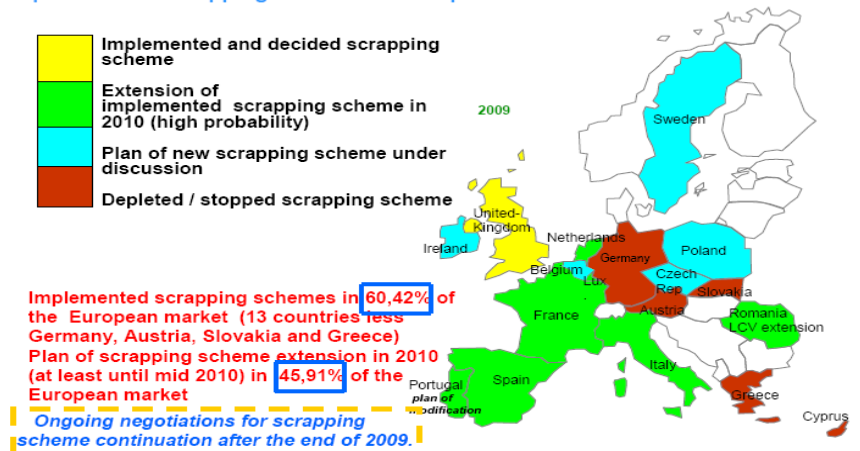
Implemented and decided scrapping scheme

Extension of implemented scrapping scheme in 2010 (high probability)

Plan of new scrapping scheme under discussion

Depleted / stopped scrapping scheme

2009

Sweden

United-Kingdom

Ireland

Netherlands

Poland

Germany

Belgium

Lux

Czech Rep

Slovakia

France

Austria

Romania LCV extension

Italy

Portugal plan of modification

Spain

Greece

Cyprus

Implemented scrapping schemes in 60,42% of the European market (13 countries less Germany, Austria, Slovakia and Greece)
Plan of scrapping scheme extension in 2010 (at least until mid 2010) in 45,91% of the European market

Ongoing negotiations for scrapping scheme continuation after the end of 2009.